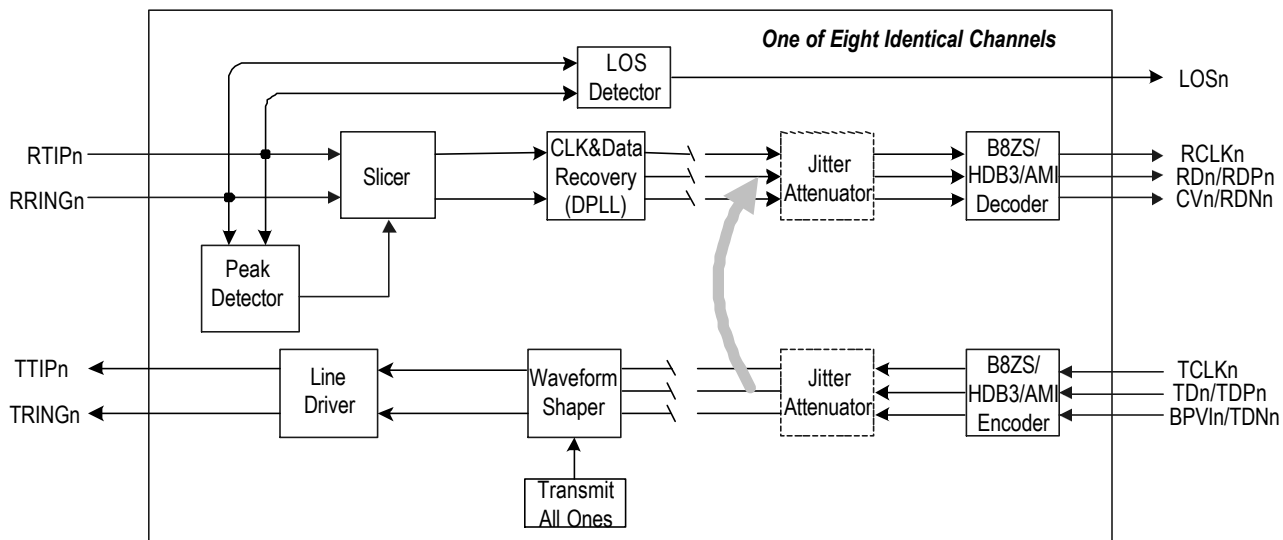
One of Eight Identical Channels

LOS Detector

LOSn

RTIPn

RRINGn

Slicer

CLK&Data Recovery (DPLL)

Jitter Attenuator

B8ZS/ HDB3/AMI Decoder

RCLKn

RDn/RDPn

CVn/RDNn

Peak Detector

TTIPn

TRINGn

Line Driver

Waveform Shaper

Jitter Attenuator

B8ZS/ HDB3/AMI Encoder

TCLKn

TDn/TDPn

BPVIn/TDNn

Transmit All Ones